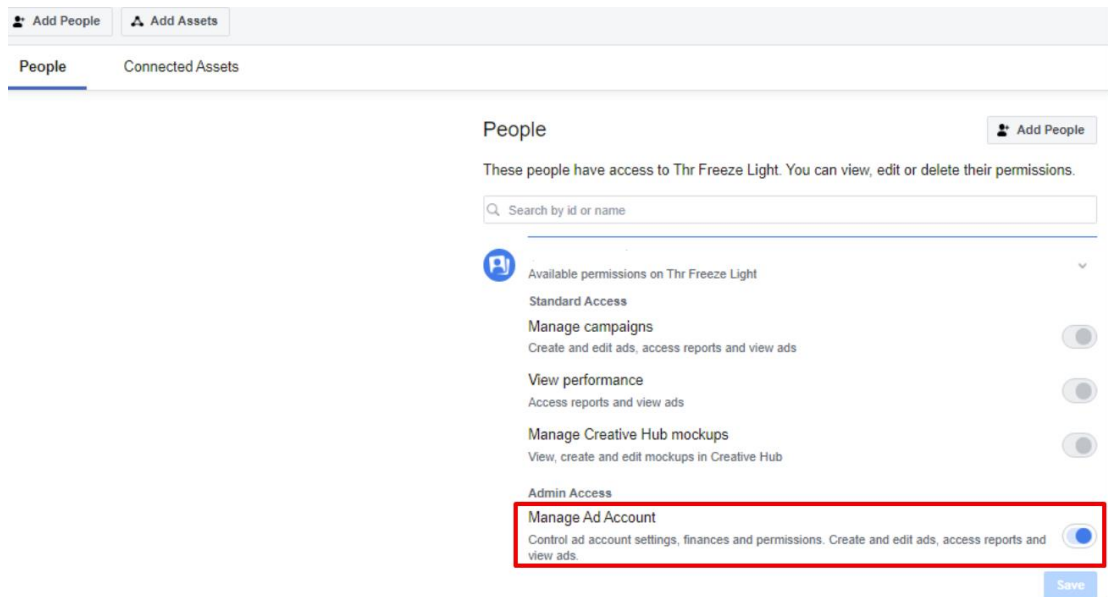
Add People | Add Assets

People | Connected Assets

People

Add People

These people have access to Thr Freeze Light. You can view, edit or delete their permissions.

Search by id or name

Available permissions on Thr Freeze Light

Standard Access

Manage campaigns
Create and edit ads, access reports and view ads

View performance
Access reports and view ads

Manage Creative Hub mockups
View, create and edit mockups in Creative Hub

Admin Access

Manage Ad Account
Control ad account settings, finances and permissions. Create and edit ads, access reports and view ads.

Save